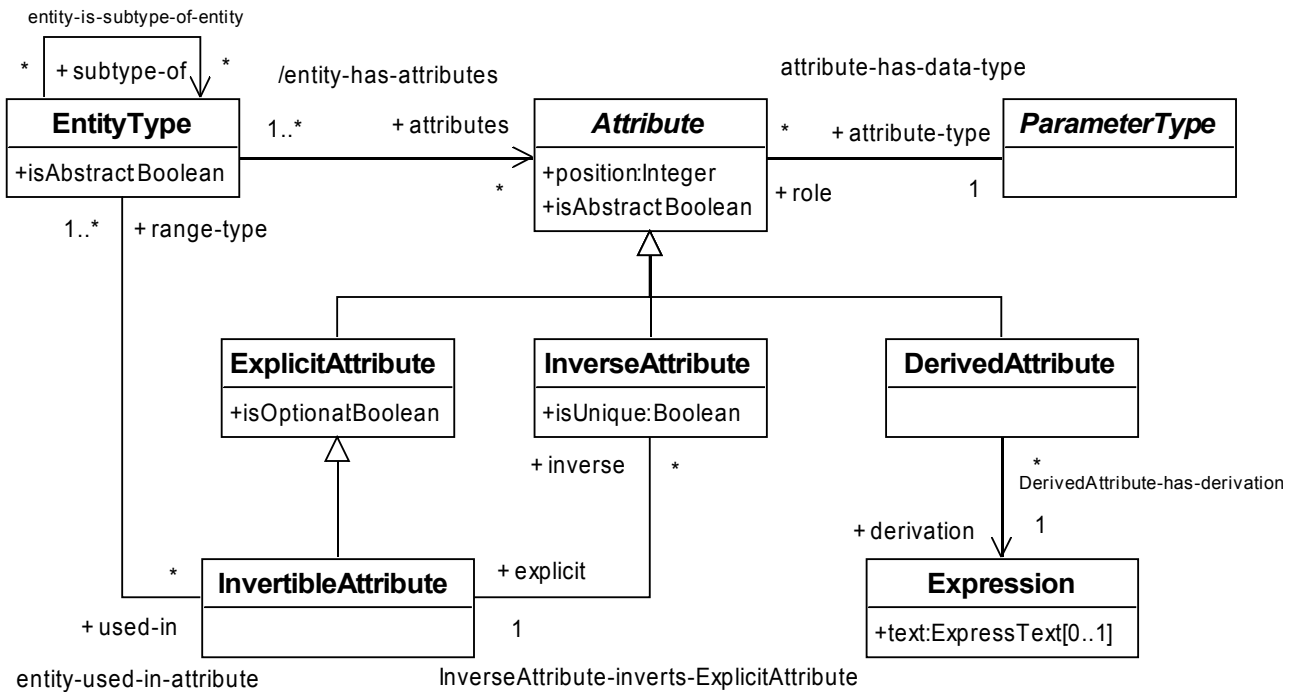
entity-is-subtype-of-entity

* + subtype-of *

/entity-has-attributes

attribute-has-data-type

EntityType

+isAbstract Boolean

1..*

+ attributes

*

Attribute

+position:Integer

+isAbstract Boolean

*

+ attribute-type

+ role

1

ParameterType

1..*

+ range-type

ExplicitAttribute

+isOptionalBoolean

InverseAttribute

+isUnique:Boolean

DerivedAttribute

+ inverse

*

*

DerivedAttribute-has-derivation

+ derivation

1

*

InvertibleAttribute

+ explicit

+ used-in

1

Expression

+text:ExpressText[0..1]

entity-used-in-attribute

InverseAttribute-inverts-ExplicitAttribute